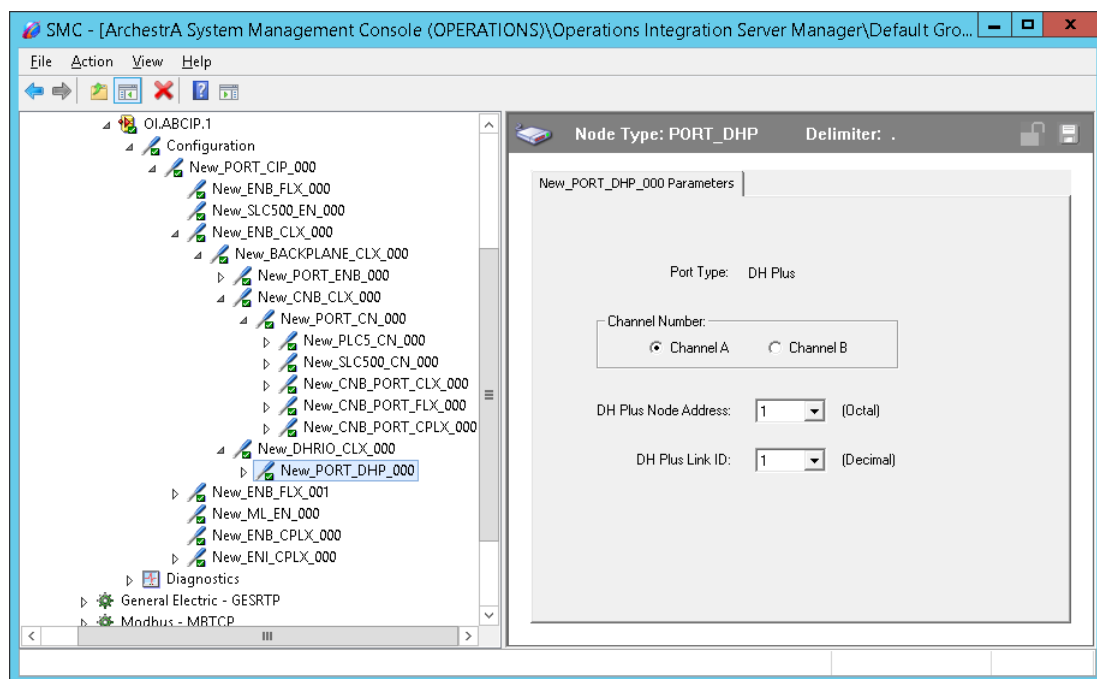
SMC - [ArchestrA System Management Console (OPERATIONS)\Operations Integration Server Manager\Default Gro...

File Action View Help

OI.ABCIP.1
Configuration
New_PORT_CIP_000
New_ENB_FLX_000
New_SLC500_EN_000
New_ENB_CLX_000
New_BACKPLANE_CLX_000
New_PORT_ENB_000
New_CNB_CLX_000
New_PORT_CN_000
New_PLC5_CN_000
New_SLC500_CN_000
New_CNB_PORT_CLX_000
New_CNB_PORT_FLX_000
New_CNB_PORT_CPLX_000
New_DHRIO_CLX_000
New_PORT_DHP_000
New_ENB_FLX_001
New_ML_EN_000
New_ENB_CPLX_000
New_ENI_CPLX_000
Diagnostics
General Electric - GESRTP
Modbus - MBTCP

Node Type: PORT_DHP Delimiter: .

New_PORT_DHP_000 Parameters

Port Type: DH Plus

Channel Number:
Channel A
Channel B

DH Plus Node Address: 1 (Octal)

DH Plus Link ID: 1 (Decimal)